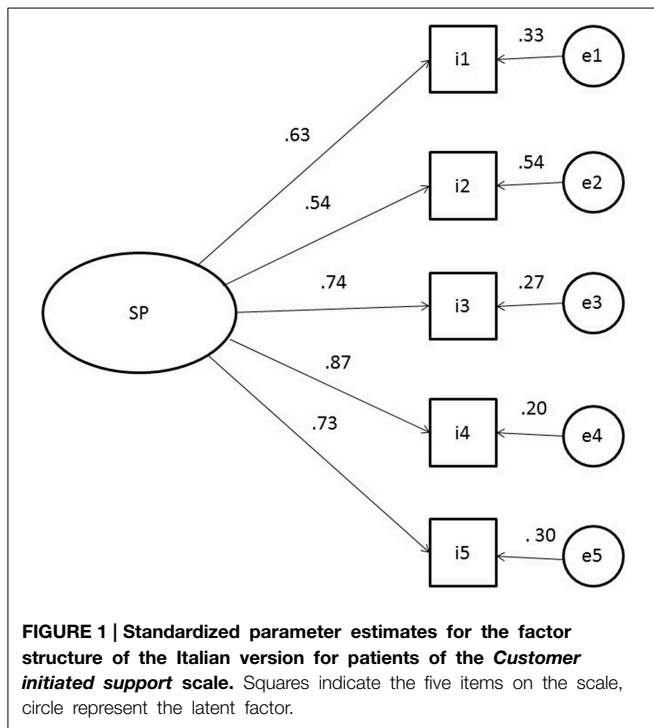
SP

.63

.54

.74

.87

.73

i1

i2

i3

i4

i5

.33

.54

.27

.20

. 30

e1

e2

e3

e4

e5

**FIGURE 1 | Standardized parameter estimates for the factor structure of the Italian version for patients of the *Customer initiated support* scale.** Squares indicate the five items on the scale, circle represent the latent factor.